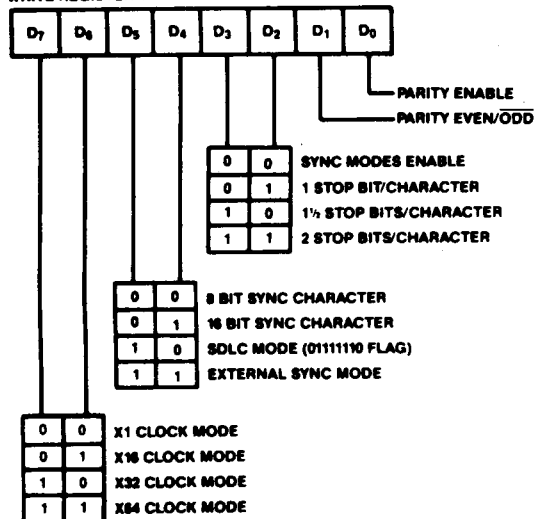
WRITE REGISTER

| $D_7$ | $D_6$ | $D_5$ | $D_4$ | $D_3$ | $D_2$ | $D_1$ | $D_0$ |
|---|---|---|---|---|---|---|---|

PARITY ENABLE
PARITY EVEN/$\overline{ODD}$

| | | |
|---|---|---|
| 0 | 0 | SYNC MODES ENABLE |
| 0 | 1 | 1 STOP BIT/CHARACTER |
| 1 | 0 | 1½ STOP BITS/CHARACTER |
| 1 | 1 | 2 STOP BITS/CHARACTER |

| | | |
|---|---|---|
| 0 | 0 | 8 BIT SYNC CHARACTER |
| 0 | 1 | 16 BIT SYNC CHARACTER |
| 1 | 0 | SDLC MODE (01111110 FLAG) |
| 1 | 1 | EXTERNAL SYNC MODE |

| | | |
|---|---|---|
| 0 | 0 | X1 CLOCK MODE |
| 0 | 1 | X16 CLOCK MODE |
| 1 | 0 | X32 CLOCK MODE |
| 1 | 1 | X64 CLOCK MODE |